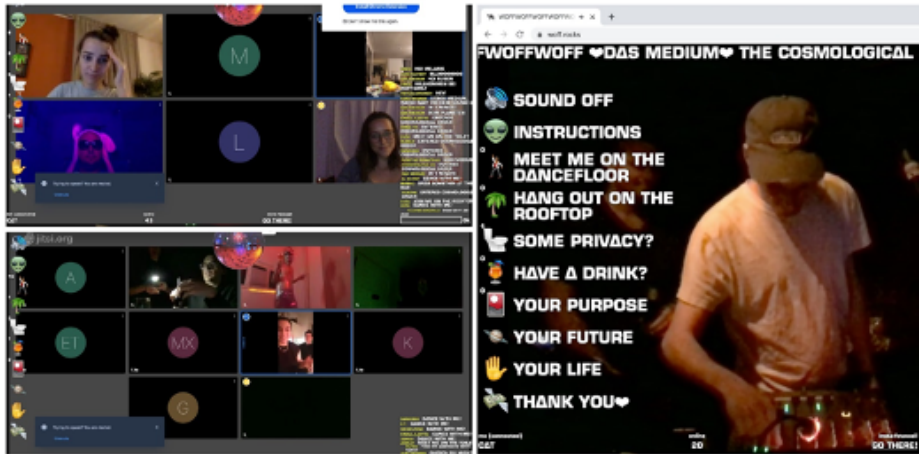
M
L
A
ET
MX
K
G
jitsi.org
CAT
GO THERE!
woff.rocks
FWOFFWOFF ❤DAS MEDIUM❤ THE COSMOLOGICAL
SOUND OFF
INSTRUCTIONS
MEET ME ON THE DANCEFLOOR
HANG OUT ON THE ROOFTOP
SOME PRIVACY?
HAVE A DRINK?
YOUR PURPOSE
YOUR FUTURE
YOUR LIFE
THANK YOU❤
CAT
20
GO THERE!